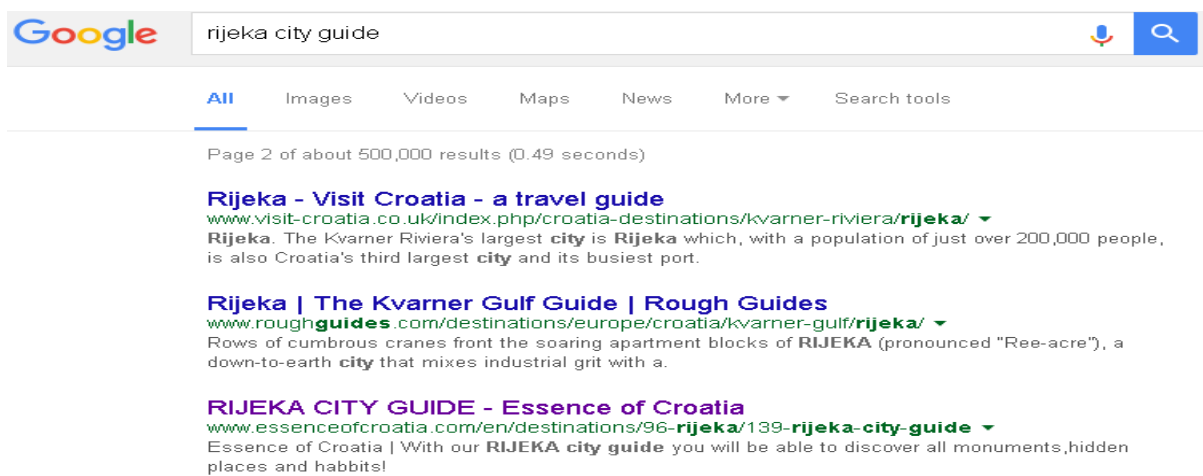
Google

rijeka city guide

All Images Videos Maps News More Search tools

Page 2 of about 500,000 results (0.49 seconds)

Rijeka - Visit Croatia - a travel guide
www.visit-croatia.co.uk/index.php/croatia-destinations/kvarner-riviera/rijeka/
Rijeka. The Kvarner Riviera's largest city is Rijeka which, with a population of just over 200,000 people, is also Croatia's third largest city and its busiest port.

Rijeka | The Kvarner Gulf Guide | Rough Guides
www.roughguides.com/destinations/europe/croatia/kvarner-gulf/rijeka/
Rows of cumbrous cranes front the soaring apartment blocks of RIJEKA (pronounced "Ree-acre"), a down-to-earth city that mixes industrial grit with a.

RIJEKA CITY GUIDE - Essence of Croatia
www.essenceofcroatia.com/en/destinations/96-rijeka/139-rijeka-city-guide
Essence of Croatia | With our RIJEKA city guide you will be able to discover all monuments,hidden places and habbits!